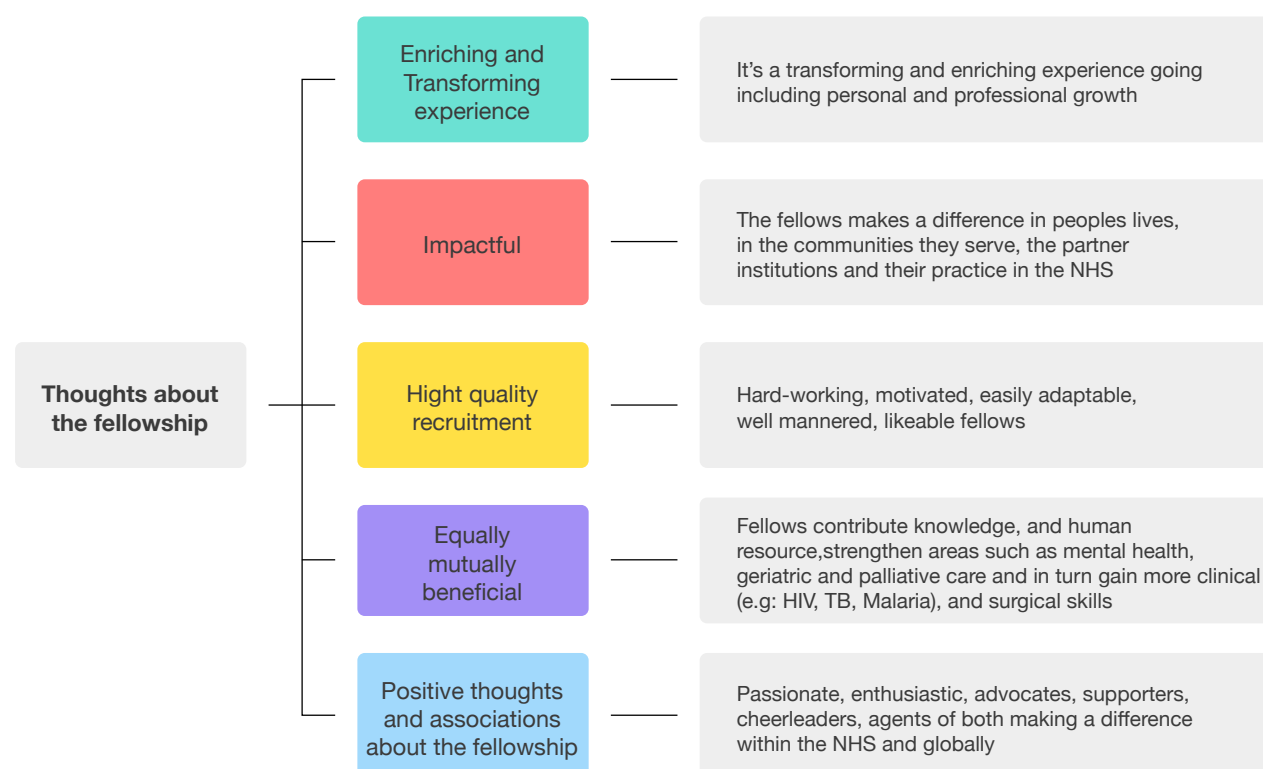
Thoughts about the fellowship

Enriching and Transforming experience

It's a transforming and enriching experience going including personal and professional growth

Impactful

The fellows makes a difference in peoples lives, in the communities they serve, the partner institutions and their practice in the NHS

Hight quality recruitment

Hard-working, motivated, easily adaptable, well mannered, likeable fellows

Equally mutually beneficial

Fellows contribute knowledge, and human resource,strengthen areas such as mental health, geriatric and palliative care and in turn gain more clinical (e.g: HIV, TB, Malaria), and surgical skills

Positive thoughts and associations about the fellowship

Passionate, enthusiastic, advocates, supporters, cheerleaders, agents of both making a difference within the NHS and globally